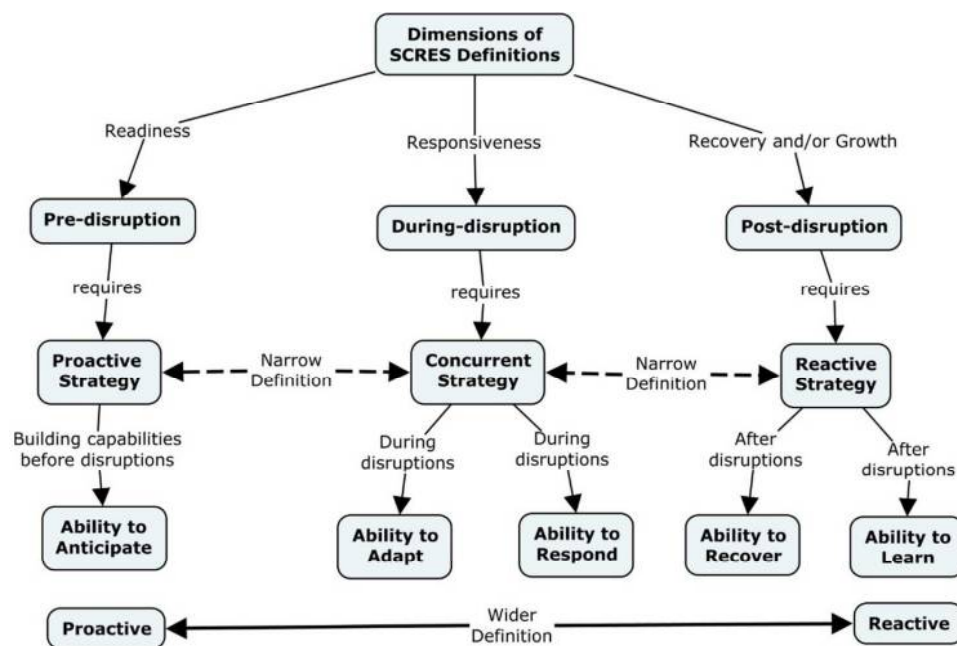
Dimensions of SCRES Definitions

Readiness

Responsiveness

Recovery and/or Growth

Pre-disruption

During-disruption

Post-disruption

requires

requires

requires

Proactive Strategy

Narrow Definition

Concurrent Strategy

Narrow Definition

Reactive Strategy

Building capabilities before disruptions

During disruptions

During disruptions

After disruptions

After disruptions

Ability to Anticipate

Ability to Adapt

Ability to Respond

Ability to Recover

Ability to Learn

Proactive

Wider Definition

Reactive